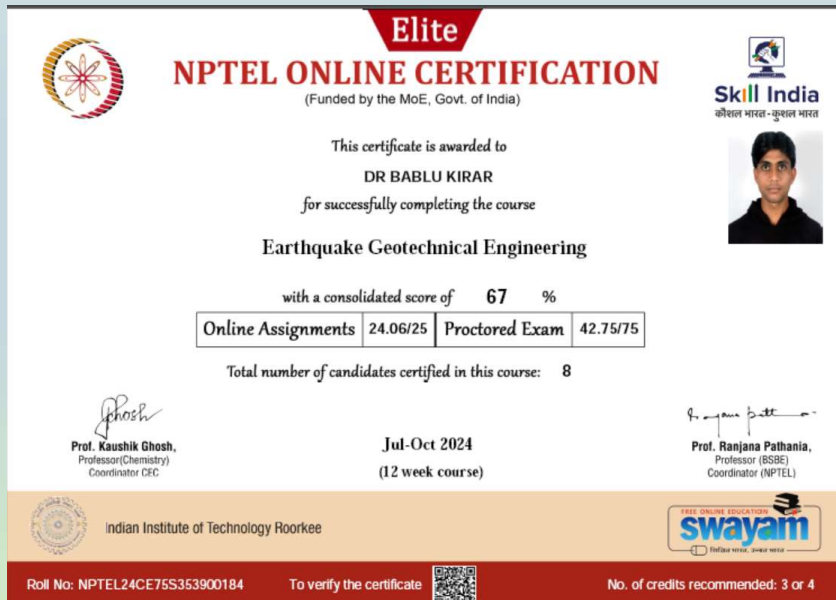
Elite

NPTEL ONLINE CERTIFICATION

(Funded by the MoE, Govt. of India)

Skill India
कौशल भारत-कुशल भारत

This certificate is awarded to

DR BABLU KIRAR

for successfully completing the course

Earthquake Geotechnical Engineering

with a consolidated score of 67 %

| Online Assignments | 24.06/25 | Proctored Exam | 42.75/75 |
|---|---|---|---|

Total number of candidates certified in this course: 8

Ghosh

Prof. Kaushik Ghosh,
Professor(Chemistry)
Coordinator CEC

Jul-Oct 2024
(12 week course)

Ranjana Pathania

Prof. Ranjana Pathania,
Professor (BSBE)
Coordinator (NPTEL)

Indian Institute of Technology Roorkee

FREE ONLINE EDUCATION
swayam
शिक्षित भारत, उन्नत भारत

Roll No: NPTEL24CE75S353900184 To verify the certificate No. of credits recommended: 3 or 4